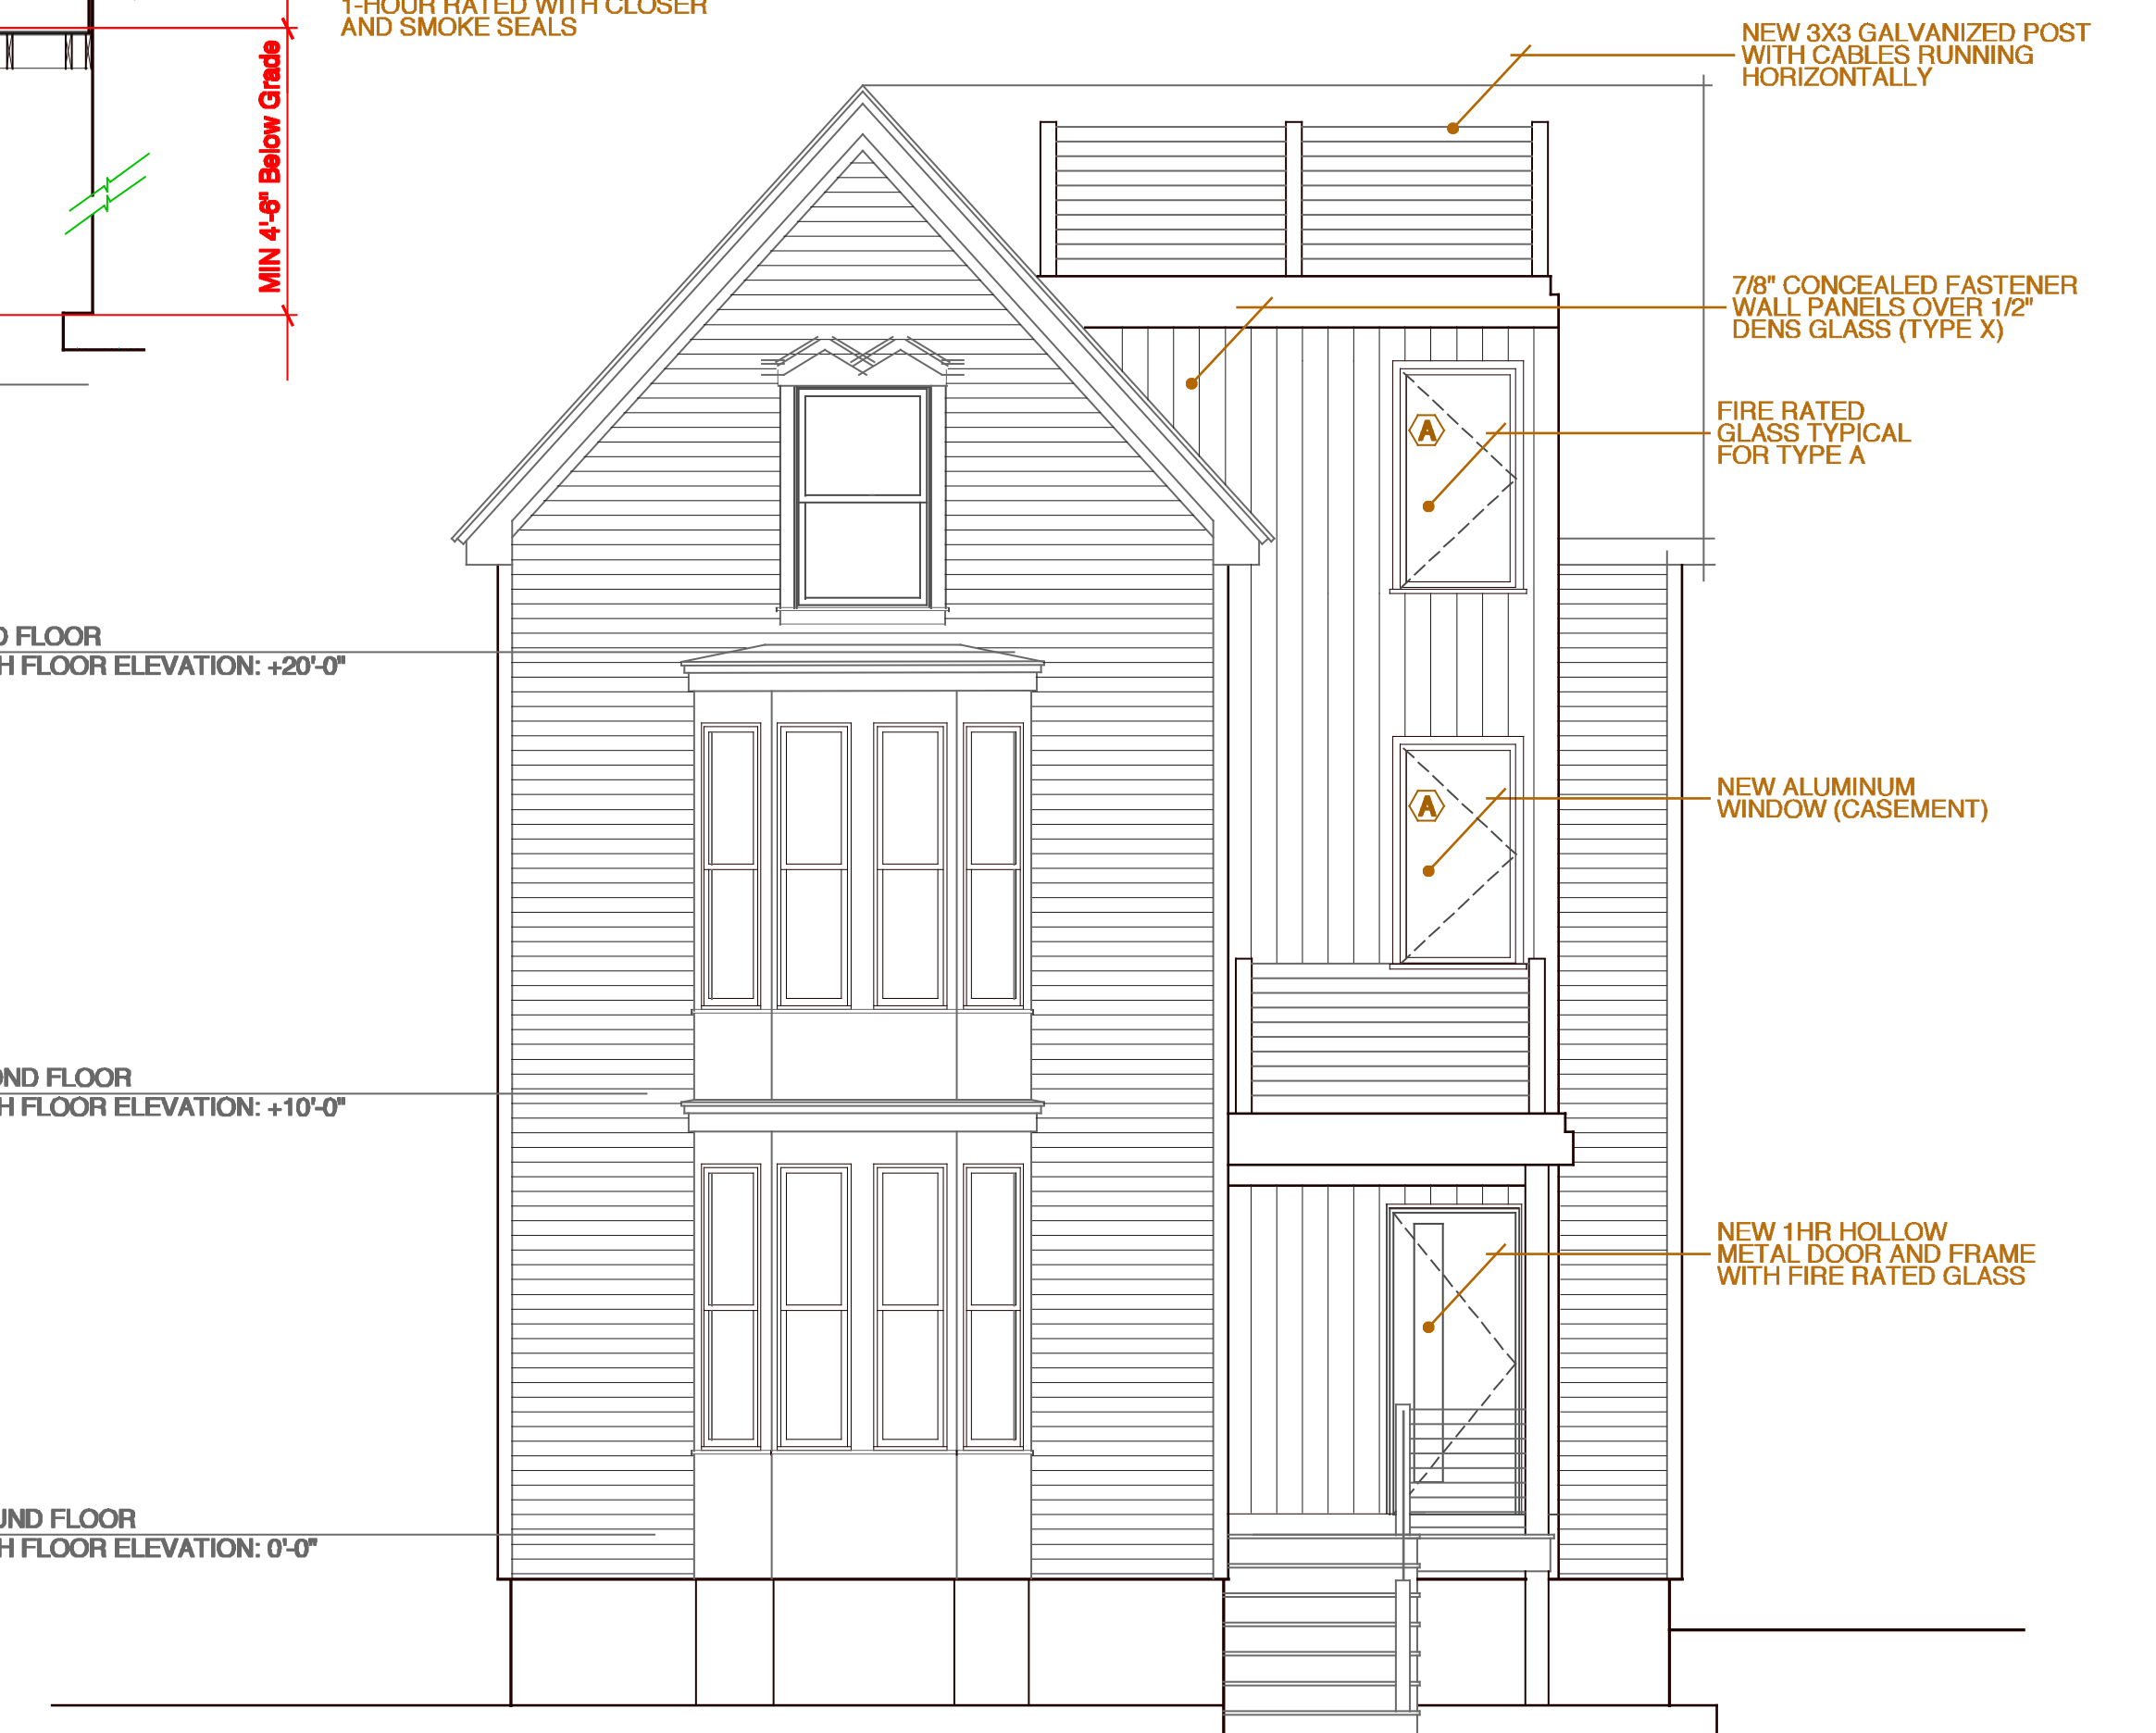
1-HOUR RATED WITH CLOSER AND SMOKE SEALS

MIN 4'-6" Below Grade

NEW 3X3 GALVANIZED POST WITH CABLES RUNNING HORIZONTALLY

7/8" CONCEALED FASTENER WALL PANELS OVER 1/2" DENS GLASS (TYPE X)

A

FIRE RATED GLASS TYPICAL FOR TYPE A

A

NEW ALUMINUM WINDOW (CASEMENT)

NEW 1HR HOLLOW METAL DOOR AND FRAME WITH FIRE RATED GLASS

D FLOOR
H FLOOR ELEVATION: +20'-0"

OND FLOOR
H FLOOR ELEVATION: +10'-0"

UND FLOOR
H FLOOR ELEVATION: 0'-0"